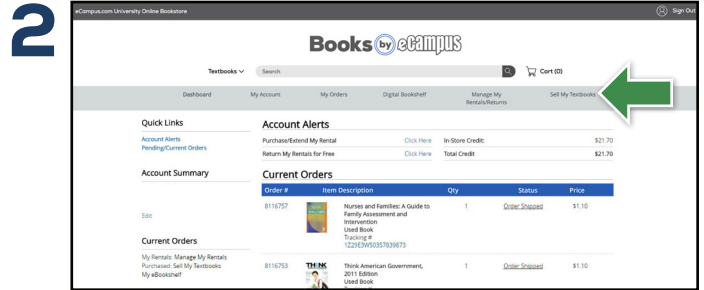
2

eCampus.com University Online Bookstore

Sign Out

Books by eCampus

Textbooks

Search

Cart (0)

Dashboard

My Account

My Orders

Digital Bookshelf

Manage My Rentals/Returns

Sell My Textbooks

Quick Links

Account Alerts

Pending/Current Orders

Account Summary

Edit

Current Orders

My Rentals: Manage My Rentals

Purchased: Sell My Textbooks

My eBookshelf

Account Alerts

| Purchase/Extend My Rental | Click Here | In-Store Credit: | \$21.70 |
|---|---|---|---|
| Return My Rentals for Free | Click Here | Total Credit | \$21.70 |

Current Orders

| Order # | Item Description | Qty | Status | Price |
|---|---|---|---|---|
| 8116757 | Nurses and Families: A Guide to Family Assessment and Intervention Used Book Tracking # 1Z29E3W50357839873 | 1 | Order Shipped | \$1.10 |
| 8116753 | THINK Think American Government, 2011 Edition Used Book | 1 | Order Shipped | \$1.10 |